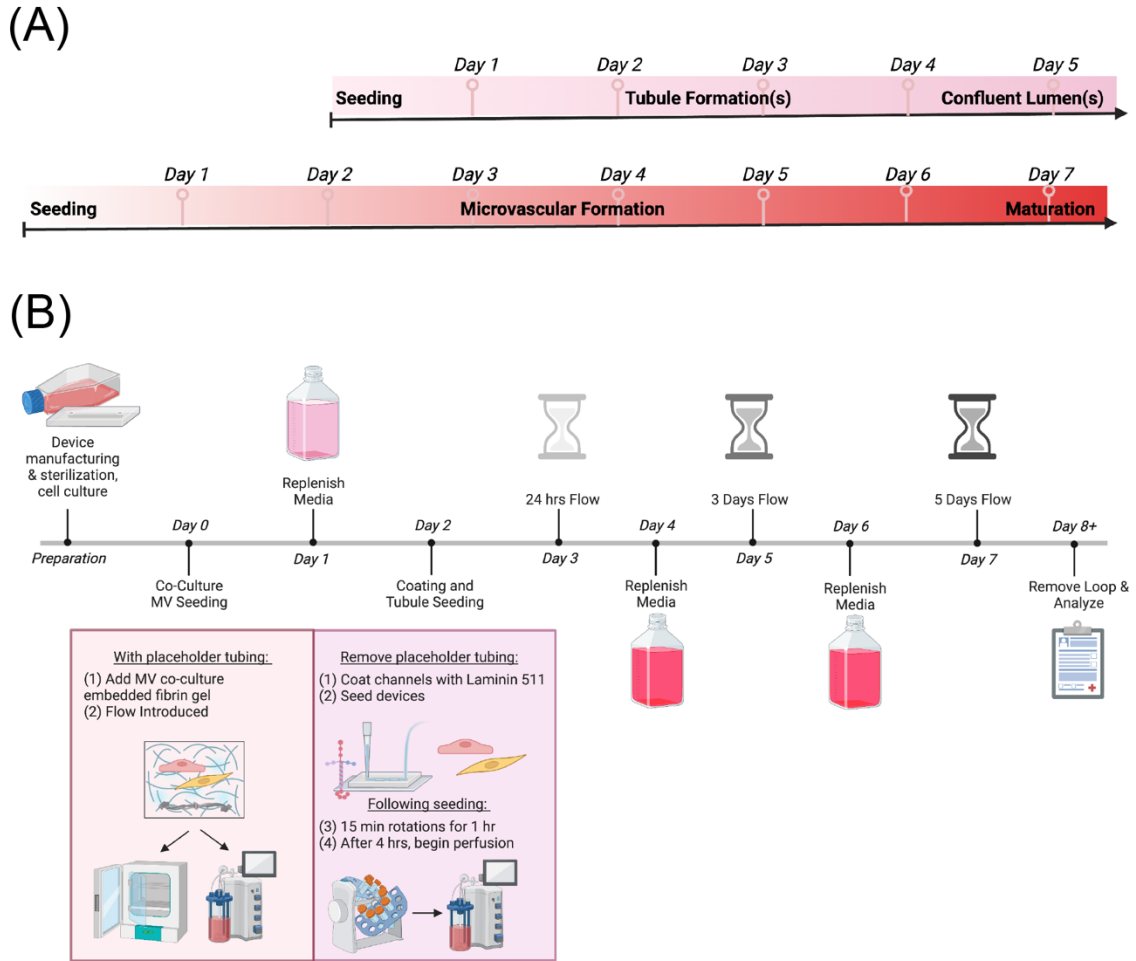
(A)

Day 1 Day 2 Day 3 Day 4 Day 5

Seeding Tubule Formation(s) Confluent Lumen(s)

Day 1 Day 2 Day 3 Day 4 Day 5 Day 6 Day 7

Seeding Microvascular Formation Maturation

(B)

Device manufacturing & sterilization, cell culture

Replenish Media

24 hrs Flow

3 Days Flow

5 Days Flow

Preparation

Day 0

Day 1

Day 2

Day 3

Day 4

Day 5

Day 6

Day 7

Day 8+

Co-Culture MV Seeding

Coating and Tubule Seeding

Replenish Media

Replenish Media

Remove Loop & Analyze

With placeholder tubing:
(1) Add MV co-culture embedded fibrin gel
(2) Flow Introduced

Remove placeholder tubing:
(1) Coat channels with Laminin 511
(2) Seed devices

Following seeding:
(3) 15 min rotations for 1 hr
(4) After 4 hrs, begin perfusion